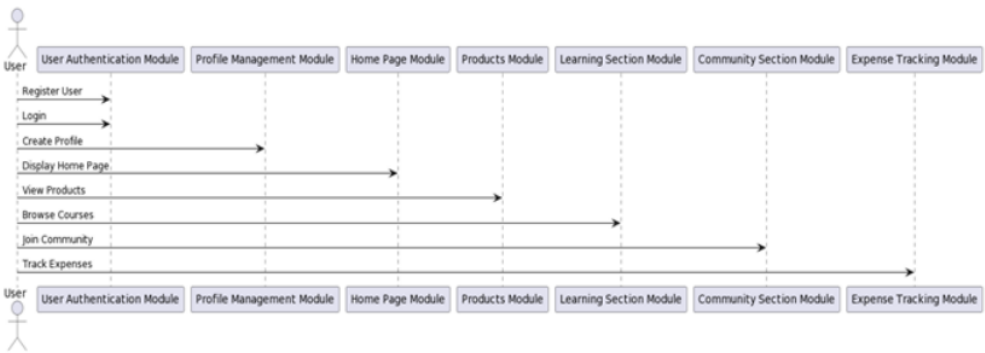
User

User Authentication Module

Profile Management Module

Home Page Module

Products Module

Learning Section Module

Community Section Module

Expense Tracking Module

Register User

Login

Create Profile

Display Home Page

View Products

Browse Courses

Join Community

Track Expenses

User

User Authentication Module

Profile Management Module

Home Page Module

Products Module

Learning Section Module

Community Section Module

Expense Tracking Module